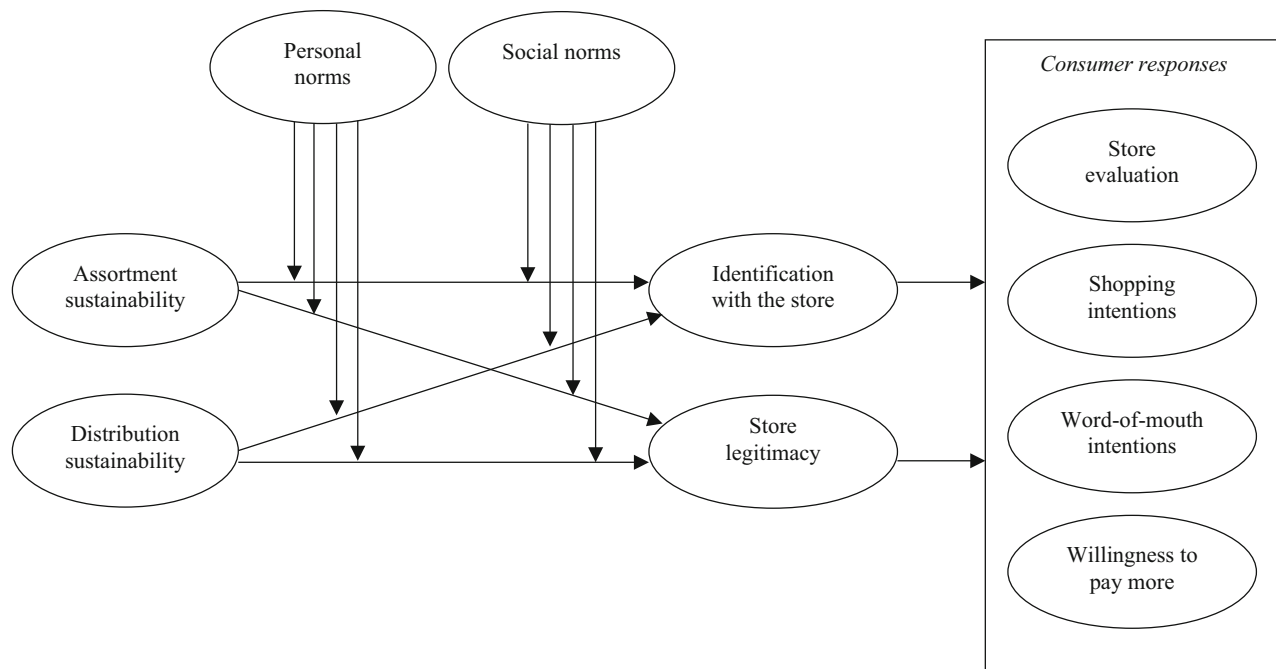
Personal norms

Social norms

Consumer responses

Store evaluation

Assortment sustainability

Identification with the store

Shopping intentions

Distribution sustainability

Store legitimacy

Word-of-mouth intentions

Willingness to pay more